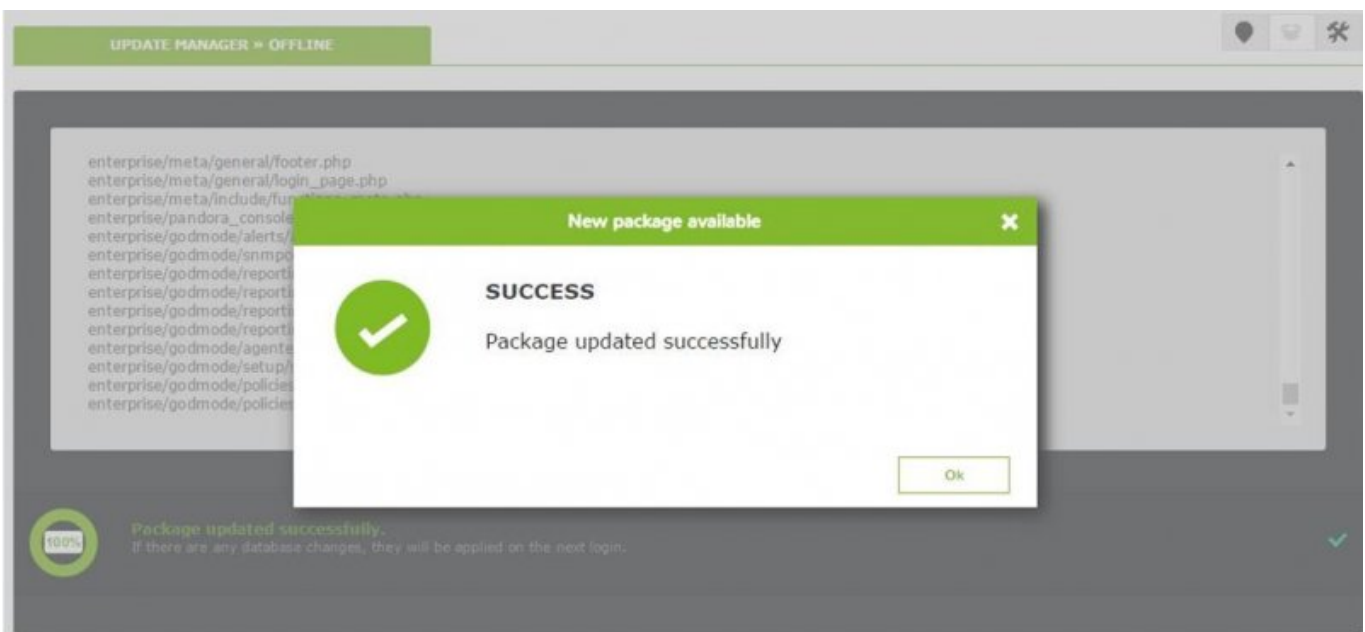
UPDATE MANAGER » OFFLINE

enterprise/meta/general/footer.php
enterprise/meta/general/login_page.php
enterprise/meta/include/fu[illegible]
enterprise/pandora_console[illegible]
enterprise/godmode/alerts/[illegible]
enterprise/godmode/snmpo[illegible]
enterprise/godmode/reporti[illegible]
enterprise/godmode/reporti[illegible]
enterprise/godmode/reporti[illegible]
enterprise/godmode/reporti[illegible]
enterprise/godmode/agente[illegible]
enterprise/godmode/setup/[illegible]
enterprise/godmode/policies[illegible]
enterprise/godmode/policies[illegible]

New package available

SUCCESS

Package updated successfully

Ok

100%

Package updated successfully.
If there are any database changes, they will be applied on the next login.